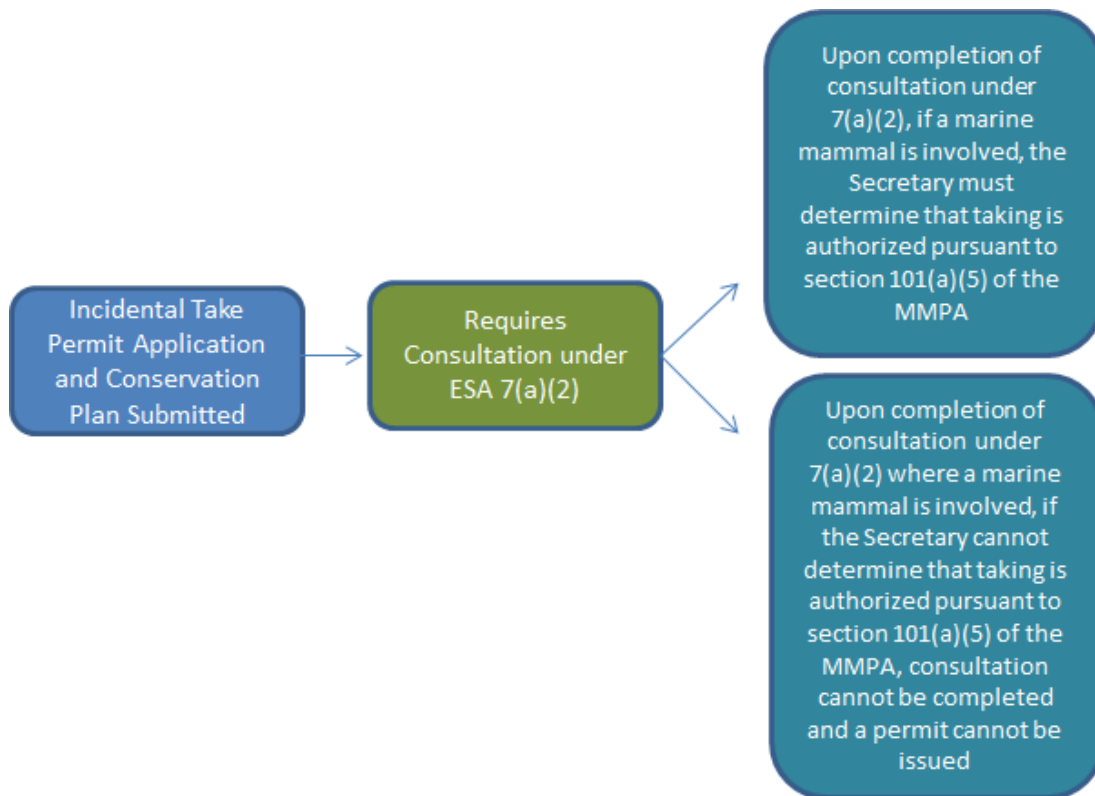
Incidental Take Permit Application and Conservation Plan Submitted

Requires Consultation under ESA 7(a)(2)

Upon completion of consultation under 7(a)(2), if a marine mammal is involved, the Secretary must determine that taking is authorized pursuant to section 101(a)(5) of the MMPA

Upon completion of consultation under 7(a)(2) where a marine mammal is involved, if the Secretary cannot determine that taking is authorized pursuant to section 101(a)(5) of the MMPA, consultation cannot be completed and a permit cannot be issued